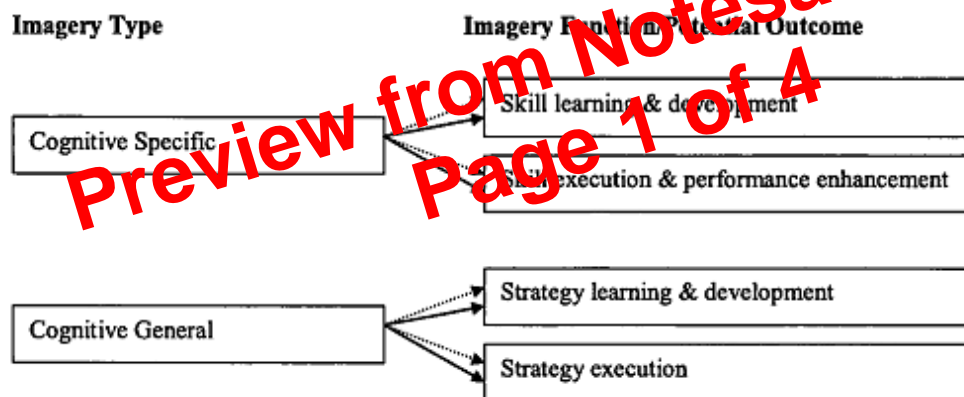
Imagery Type

Imagery Function/Potential Outcome

Preview from Notesale

Page 1 of 4

Cognitive Specific

Skill learning & development

Skill execution & performance enhancement

Cognitive General

Strategy learning & development

Strategy execution